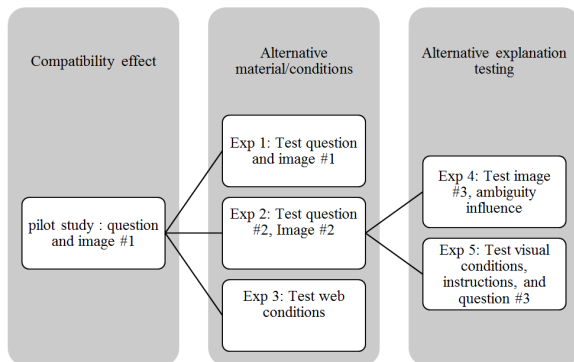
Compatibility effect

Alternative material/conditions

Alternative explanation testing

pilot study : question and image #1

Exp 1: Test question and image #1

Exp 2: Test question #2, Image #2

Exp 3: Test web conditions

Exp 4: Test image #3, ambiguity influence

Exp 5: Test visual conditions, instructions, and question #3